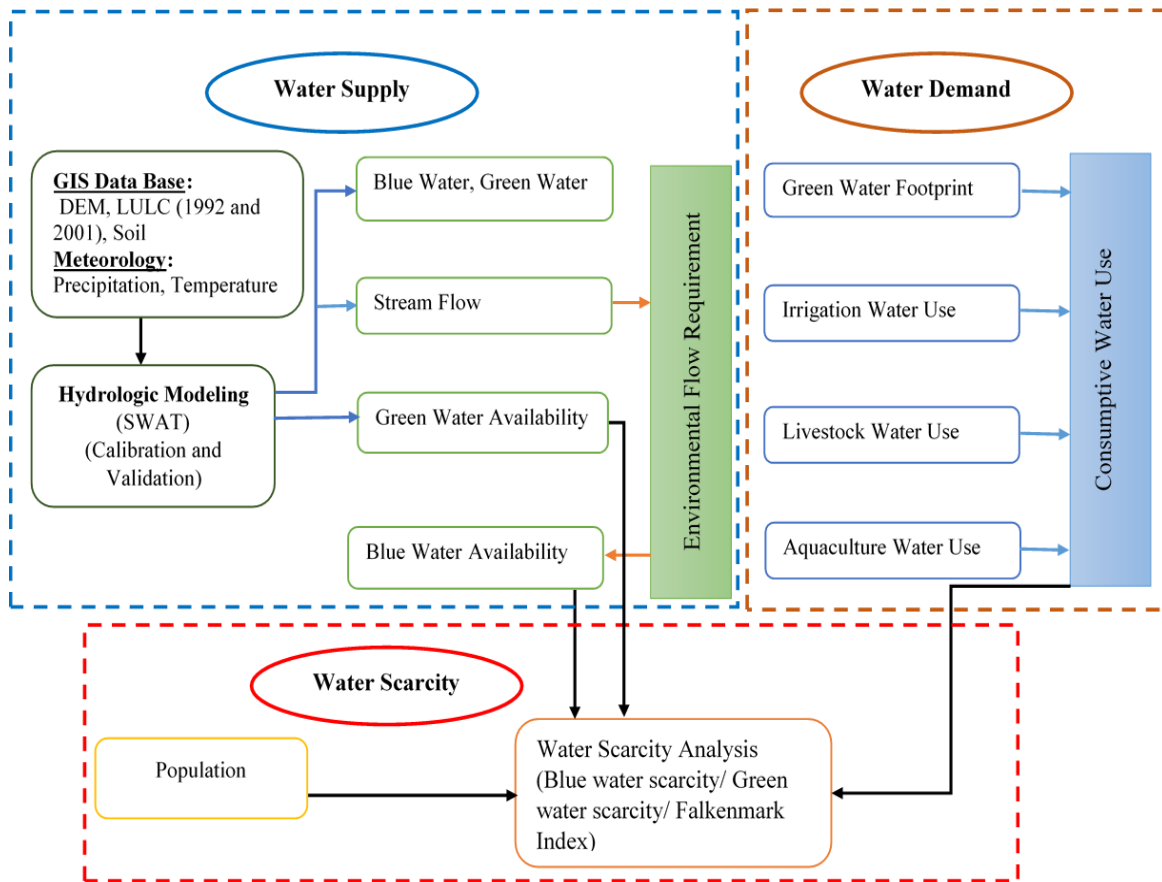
Water Supply

Water Demand

GIS Data Base:
DEM, LULC (1992 and 2001), Soil
Meteorology:
Precipitation, Temperature

Blue Water, Green Water

Stream Flow

Hydrologic Modeling
(SWAT)
(Calibration and Validation)

Green Water Availability

Blue Water Availability

Environmental Flow Requirement

Green Water Footprint

Irrigation Water Use

Livestock Water Use

Aquaculture Water Use

Consumptive Water Use

Water Scarcity

Population

Water Scarcity Analysis (Blue water scarcity/ Green water scarcity/ Falkenmark Index)